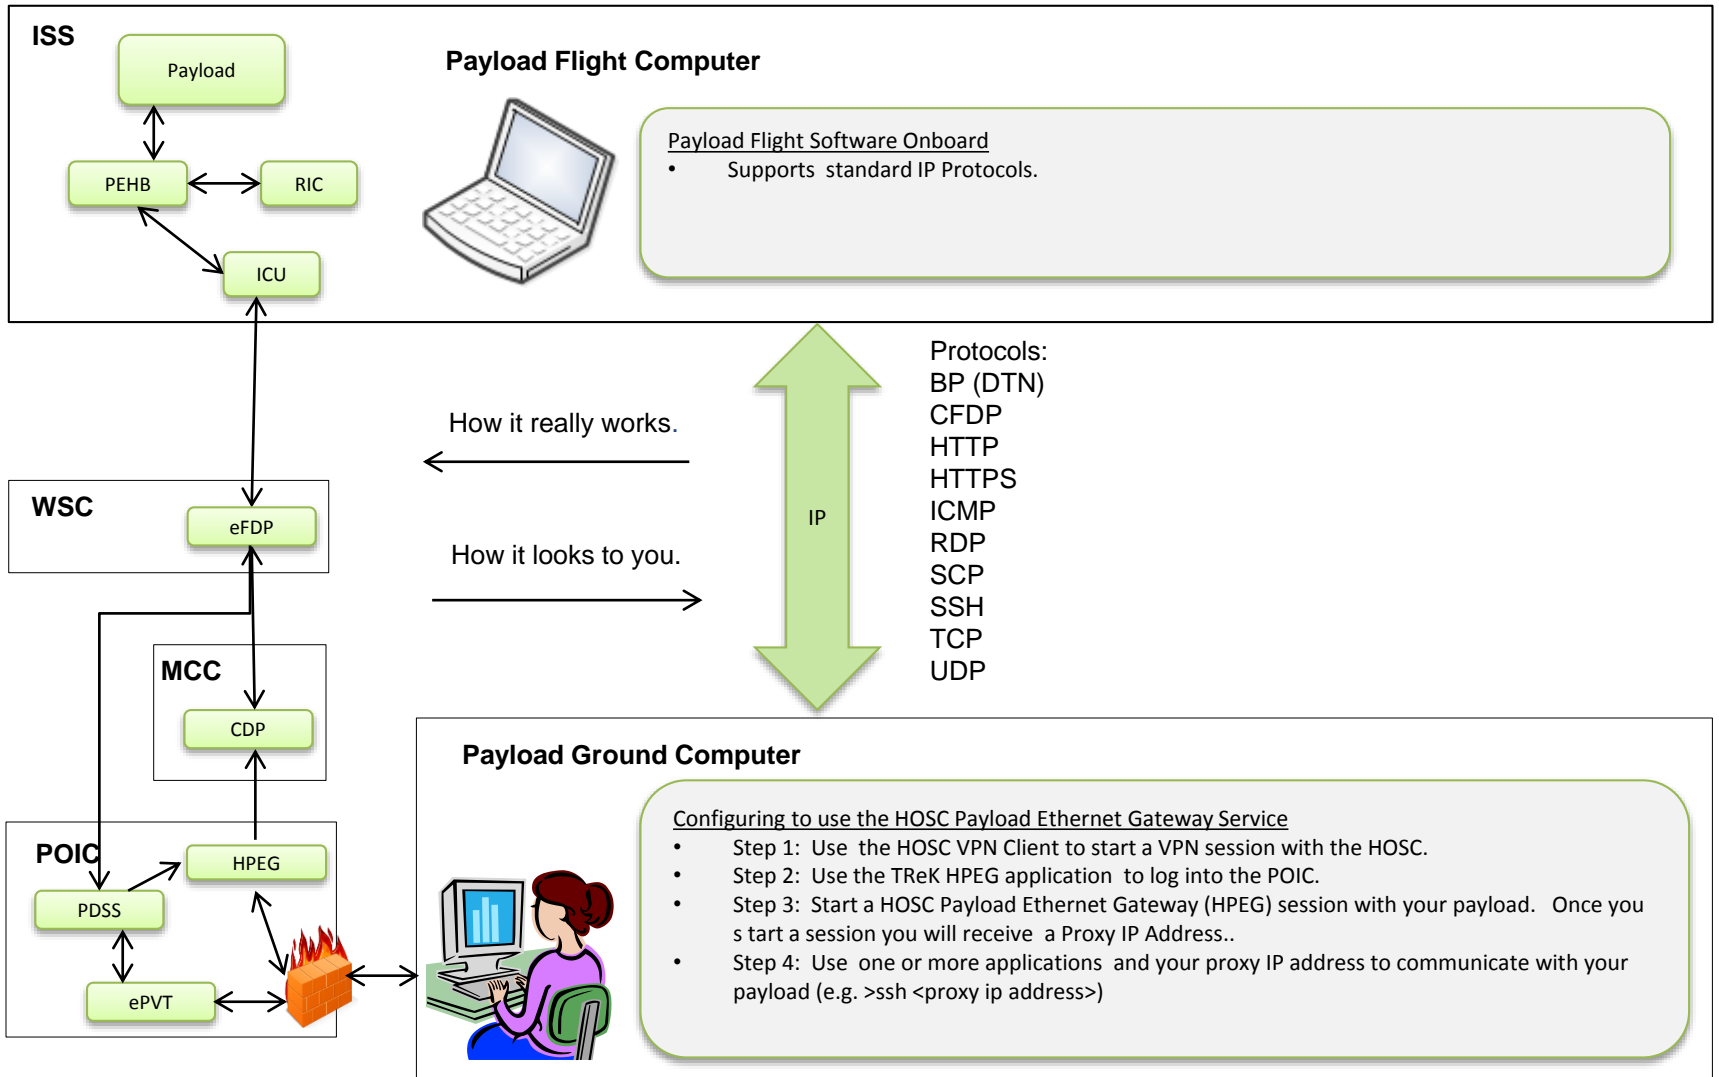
ISS

Payload

PEHB

RIC

ICU

Payload Flight Computer

Payload Flight Software Onboard

• Supports standard IP Protocols.

Protocols:
BP (DTN)
CFDP
HTTP
HTTPS
ICMP
RDP
SCP
SSH
TCP
UDP

How it really works.

How it looks to you.

IP

WSC

eFDP

MCC

CDP

POIC

HPEG

PDSS

ePVT

Payload Ground Computer

Configuring to use the HOSC Payload Ethernet Gateway Service

• Step 1: Use the HOSC VPN Client to start a VPN session with the HOSC.
• Step 2: Use the TReK HPEG application to log into the POIC.
• Step 3: Start a HOSC Payload Ethernet Gateway (HPEG) session with your payload. Once you s tart a session you will receive a Proxy IP Address..
• Step 4: Use one or more applications and your proxy IP address to communicate with your payload (e.g. >ssh <proxy ip address>)